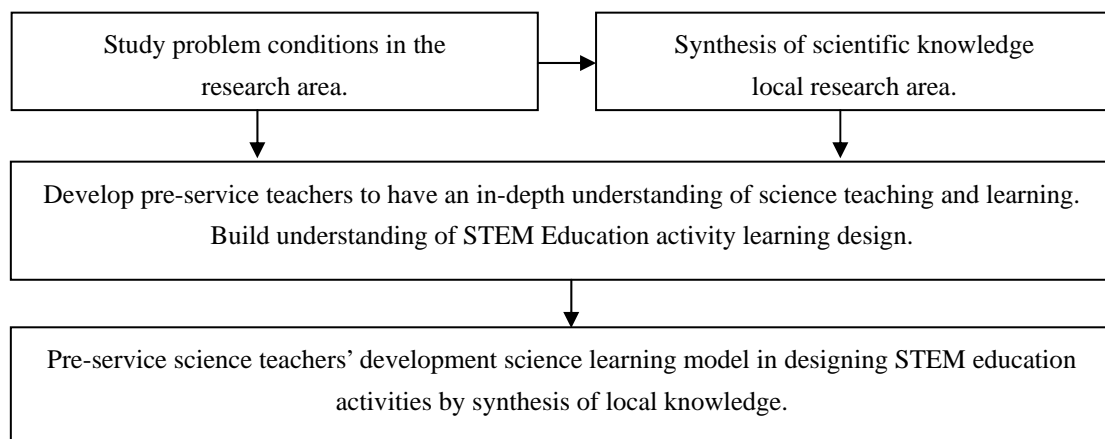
Study problem conditions in the research area.

Synthesis of scientific knowledge local research area.

Develop pre-service teachers to have an in-depth understanding of science teaching and learning. Build understanding of STEM Education activity learning design.

Pre-service science teachers' development science learning model in designing STEM education activities by synthesis of local knowledge.